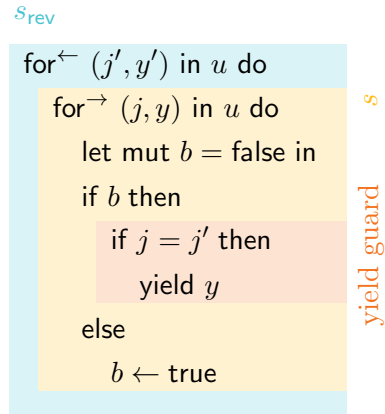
$s_{\text{rev}}$

for$^{\leftarrow}$ $(j', y')$ in $u$ do

for$^{\rightarrow}$ $(j, y)$ in $u$ do

let mut $b =$ false in

if $b$ then

if $j = j'$ then

yield $y$

else

$b \leftarrow$ true

$s$

yield guard